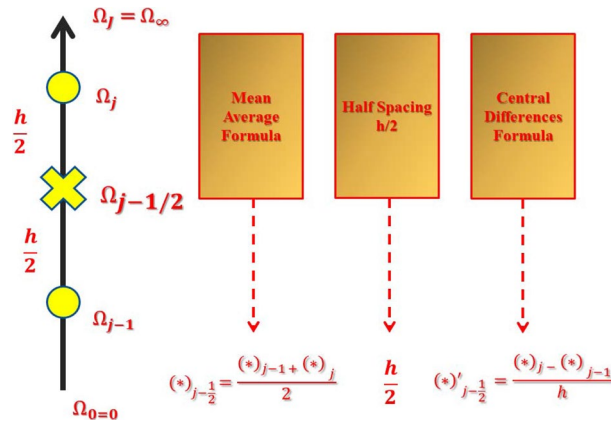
$\Omega_J = \Omega_\infty$

$\Omega_j$

$\frac{h}{2}$

$\Omega_{j-1/2}$

$\frac{h}{2}$

$\Omega_{j-1}$

$\Omega_{0=0}$

Mean Average Formula

Half Spacing h/2

Central Differences Formula

$(*)_{j-\frac{1}{2}} = \frac{(*)_{j-1} + (*)_j}{2}$

$\frac{h}{2}$

$(*)'_{j-\frac{1}{2}} = \frac{(*)_j - (*)_{j-1}}{h}$